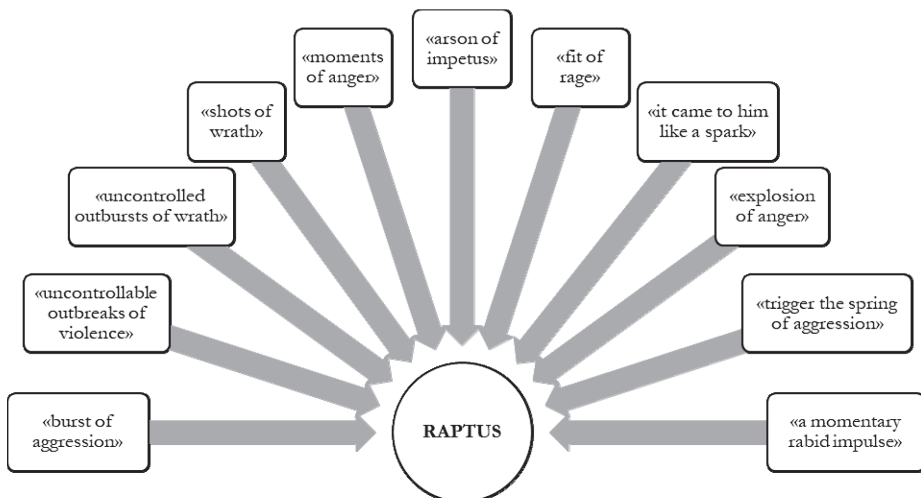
«moments of anger»

«arson of impetus»

«fit of rage»

«shots of wrath»

«it came to him like a spark»

«uncontrolled outbursts of wrath»

«explosion of anger»

«uncontrollable outbreaks of violence»

«trigger the spring of aggression»

«burst of aggression»

RAPTUS

«a momentary rabid impulse»